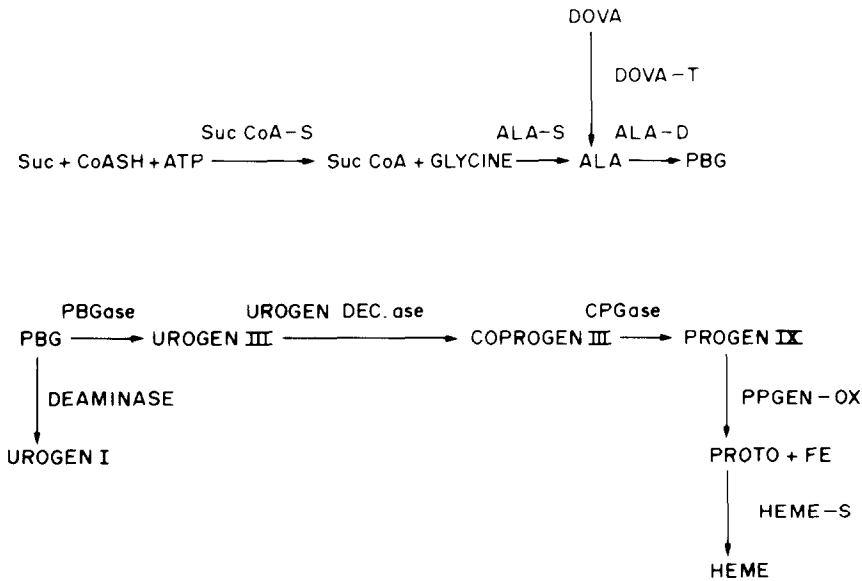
DOVA

DOVA – T

Suc CoA – S

ALA – S

ALA – D

Suc + CoASH + ATP → Suc CoA + GLYCINE → ALA → PBG

PBGase

UROGEN DEC. ase

CPGase

PBG → UROGEN III → COPROGEN III → PROGEN IX

DEAMINASE

UROGEN I

PPGEN – OX

PROTO + FE

HEME – S

HEME